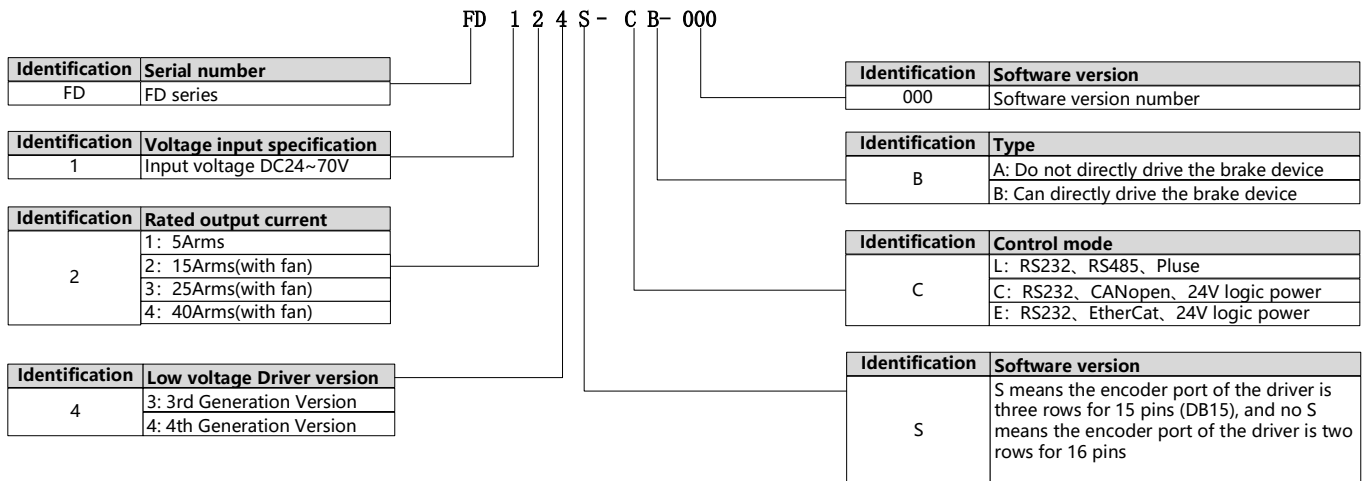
FD 1 2 4 S - C B- 000

| Identification | Serial number |
|---|---|
| FD | FD series |

| Identification | Voltage input specification |
|---|---|
| 1 | Input voltage DC24~70V |

| Identification | Rated output current |
|---|---|
| 2 | 1：5Arms |
| | 2：15Arms(with fan) |
| | 3：25Arms(with fan) |
| | 4：40Arms(with fan) |

| Identification | Low voltage Driver version |
|---|---|
| 4 | 3: 3rd Generation Version |
| | 4: 4th Generation Version |

| Identification | Software version |
|---|---|
| 000 | Software version number |

| Identification | Type |
|---|---|
| B | A: Do not directly drive the brake device |
| | B: Can directly drive the brake device |

| Identification | Control mode |
|---|---|
| C | L：RS232、RS485、Pluse |
| | C：RS232、CANopen、24V logic power |
| | E：RS232、EtherCat、24V logic power |

| Identification | Software version |
|---|---|
| S | S means the encoder port of the driver is three rows for 15 pins (DB15), and no S means the encoder port of the driver is two rows for 16 pins |